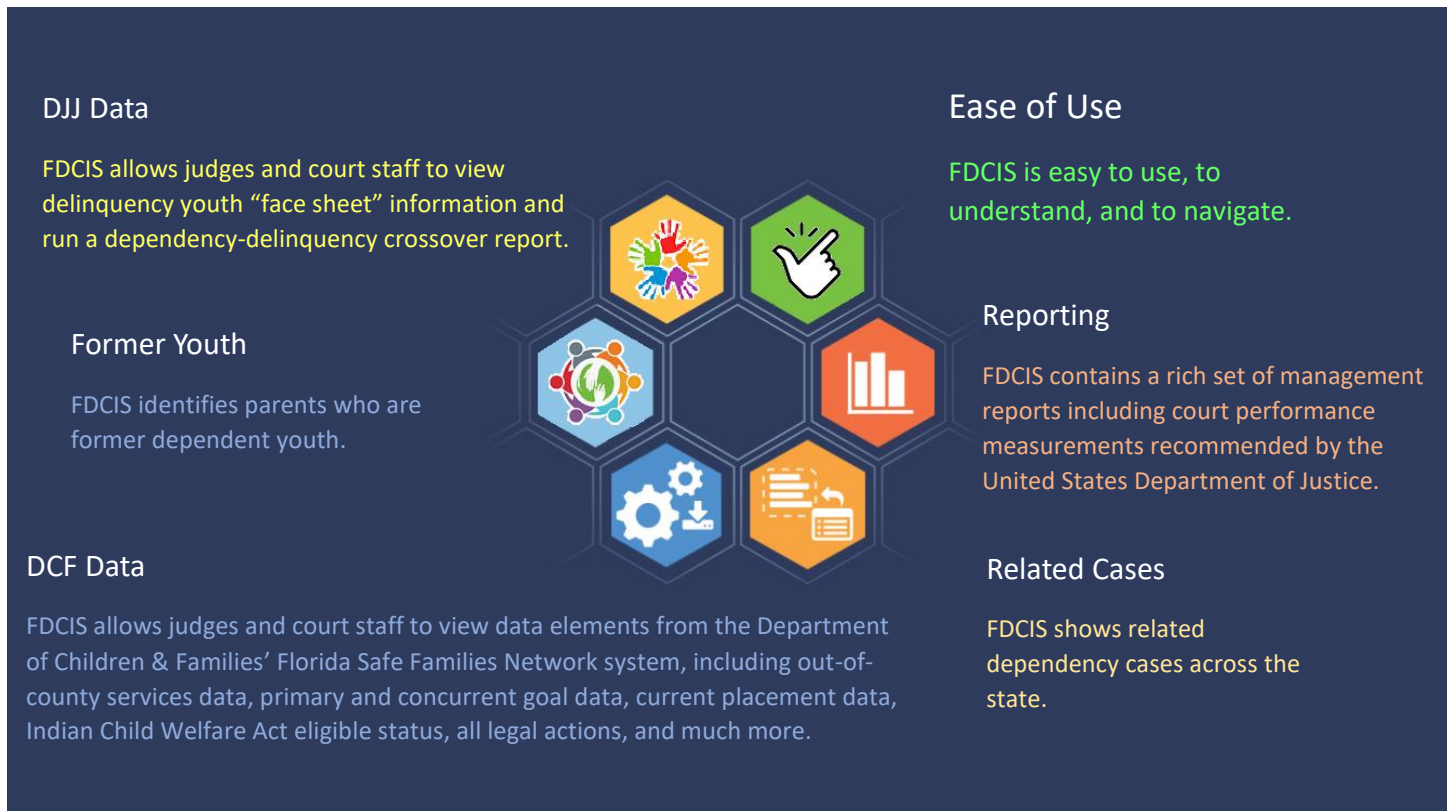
DJJ Data

FDCIS allows judges and court staff to view delinquency youth “face sheet” information and run a dependency-delinquency crossover report.

Ease of Use

FDCIS is easy to use, to understand, and to navigate.

Former Youth

FDCIS identifies parents who are former dependent youth.

Reporting

FDCIS contains a rich set of management reports including court performance measurements recommended by the United States Department of Justice.

DCF Data

FDCIS allows judges and court staff to view data elements from the Department of Children & Families’ Florida Safe Families Network system, including out-of-county services data, primary and concurrent goal data, current placement data, Indian Child Welfare Act eligible status, all legal actions, and much more.

Related Cases

FDCIS shows related dependency cases across the state.